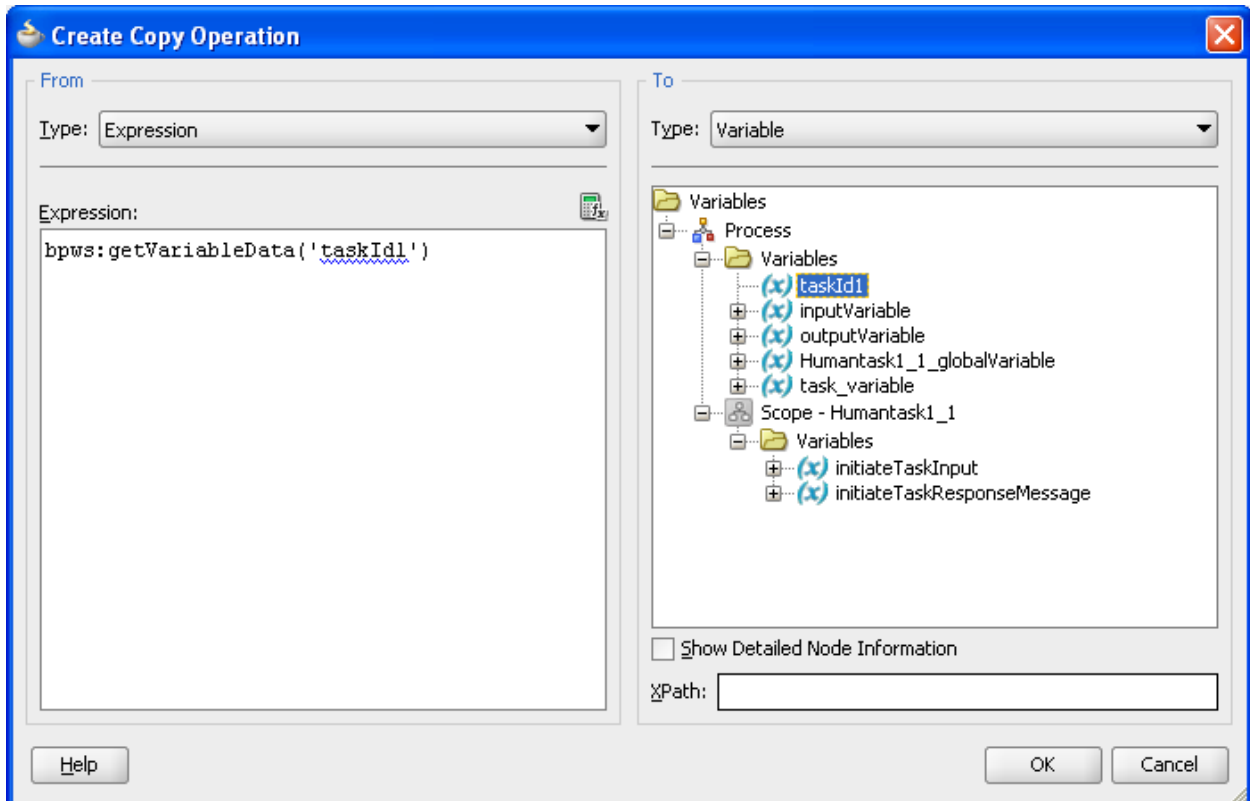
Create Copy Operation

From

Type: Expression

Expression:

bpws:getVariableData('taskId1')

To

Type: Variable

Variables
Process
Variables
(x) taskId1
(x) inputVariable
(x) outputVariable
(x) Humantask1_1_globalVariable
(x) task_variable
Scope - Humantask1_1
Variables
(x) initiateTaskInput
(x) initiateTaskResponseMessage

Show Detailed Node Information

XPath:

Help

OK

Cancel